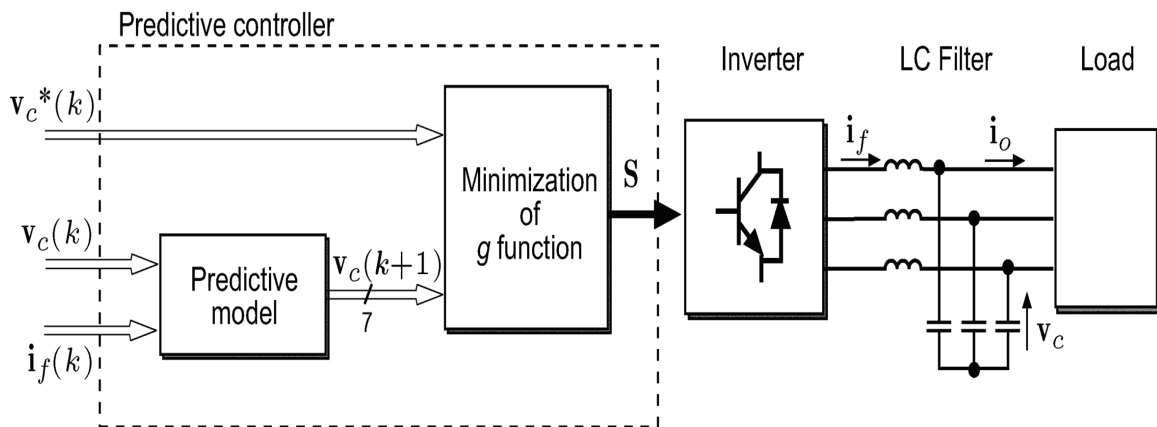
Predictive controller

Inverter

LC Filter

Load

$\mathbf{v}_c^*(k)$

$\mathbf{v}_c(k)$

$\mathbf{i}_f(k)$

Predictive model

$\mathbf{v}_c(k+1)$

7

Minimization of g function

$\mathbf{S}$

$\mathbf{i}_f$

$\mathbf{i}_o$

$\mathbf{v}_c$